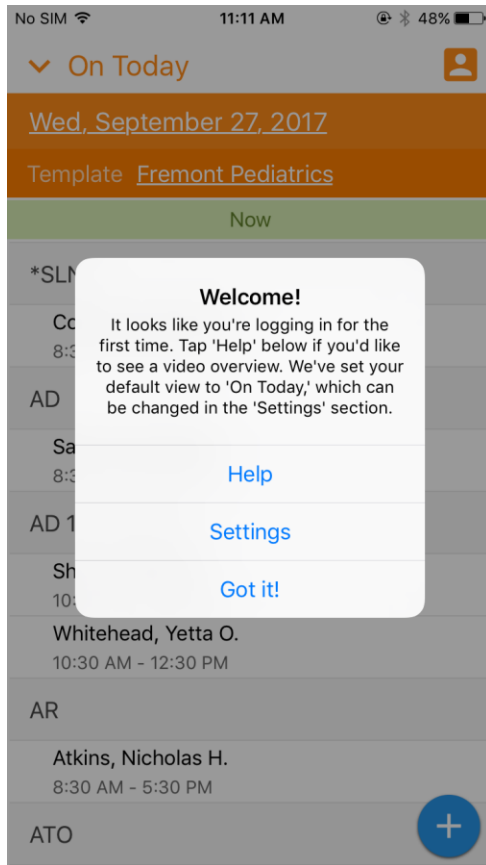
No SIM 11:11 AM 48%

On Today

Wed, September 27, 2017

Template Fremont Pediatrics

Now

*SLN

Co
8:3

AD

Sa
8:3

AD 1

Sh
10:

Welcome!

It looks like you're logging in for the first time. Tap 'Help' below if you'd like to see a video overview. We've set your default view to 'On Today,' which can be changed in the 'Settings' section.

Help

Settings

Got it!

Whitehead, Yetta O.
10:30 AM - 12:30 PM

AR

Atkins, Nicholas H.
8:30 AM - 5:30 PM

ATO

+